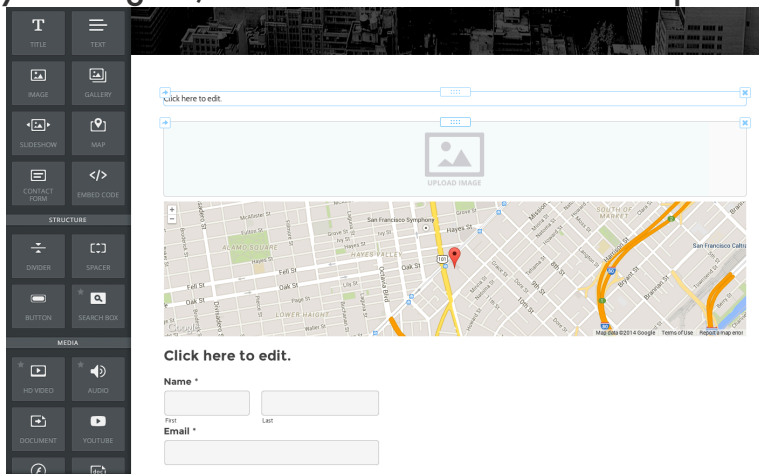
TITLE
TEXT
IMAGE
GALLERY
SLIDESHOW
MAP
CONTACT FORM
EMBED CODE
STRUCTURE
DIVIDER
SPACER
BUTTON
SEARCH BOX
MEDIA
HD VIDEO
AUDIO
DOCUMENT
YOUTUBE

Click here to edit.

UPLOAD IMAGE

San Francisco Symphony
Hayes St
HAYES VALLEY
ALAMO SQUARE
Fell St
Oak St
Page St
LOWER HAIGHT
Haight St
Octavia Blvd
Market St
Mission St
SOUTH OF MARKET
Bryant St
Brannan St
San Francisco Caltrain
Google
Map data ©2014 Google Terms of Use Report a map error

Click here to edit.

Name *
First
Last
Email *